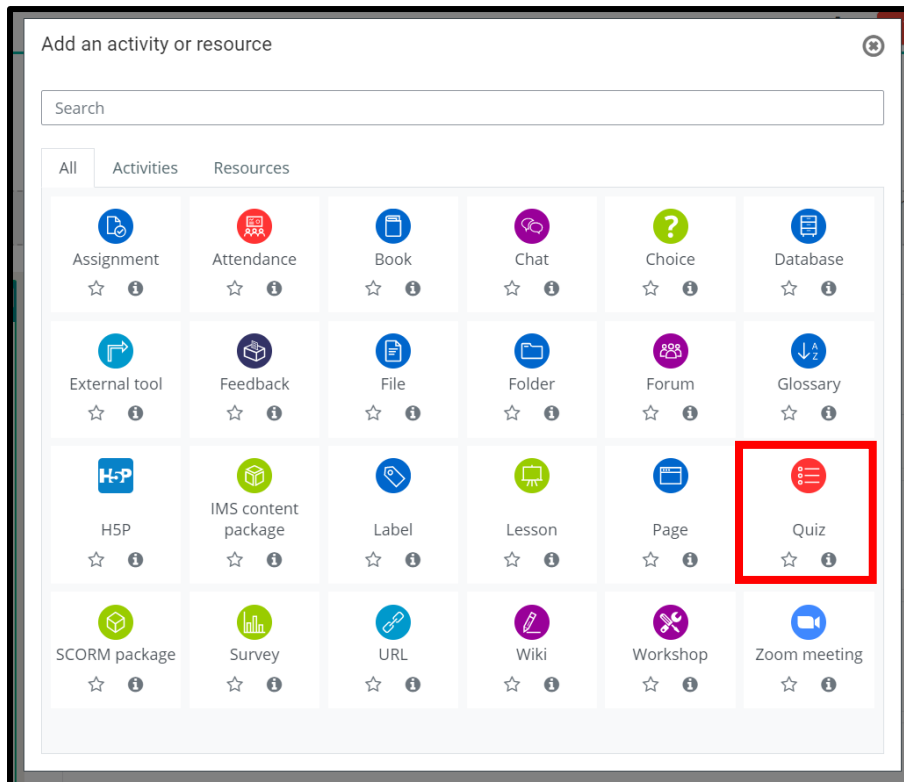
Add an activity or resource

Search

All Activities Resources

Assignment

Attendance

Book

Chat

Choice

Database

External tool

Feedback

File

Folder

Forum

Glossary

H5P

H5P

IMS content package

Label

Lesson

Page

Quiz

SCORM package

Survey

URL

Wiki

Workshop

Zoom meeting